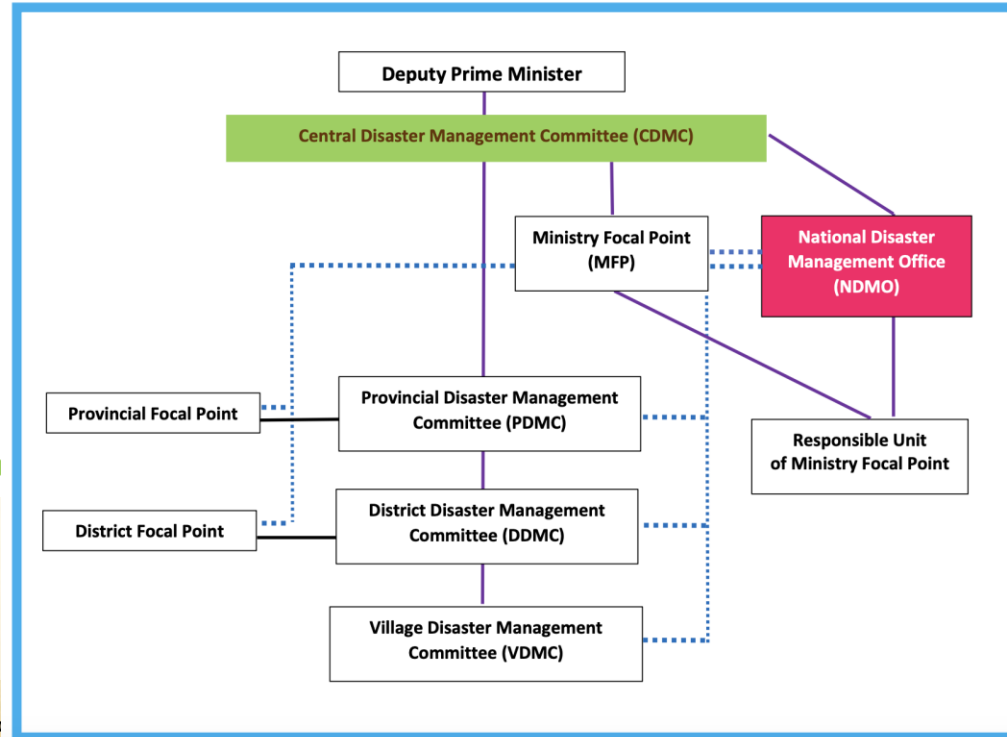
Deputy Prime Minister

Central Disaster Management Committee (CDMC)

Ministry Focal Point (MFP)

National Disaster Management Office (NDMO)

Provincial Focal Point

Provincial Disaster Management Committee (PDMC)

Responsible Unit of Ministry Focal Point

District Focal Point

District Disaster Management Committee (DDMC)

Village Disaster Management Committee (VDMC)